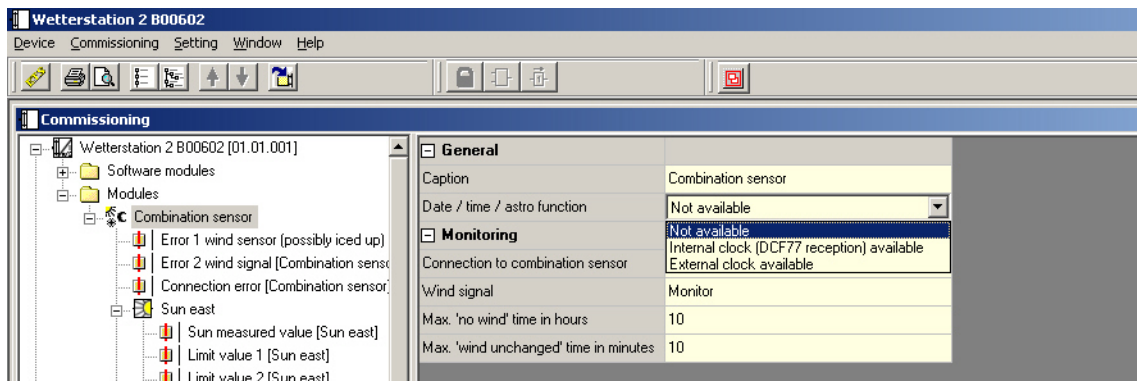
Wetterstation 2 B00602

Device Commissioning Setting Window Help

Commissioning

Wetterstation 2 B00602 [01.01.001]
Software modules
Modules
Combination sensor
Error 1 wind sensor (possibly iced up)
Error 2 wind signal [Combination senso
Connection error [Combination sensor]
Sun east
Sun measured value [Sun east]
Limit value 1 [Sun east]
Limit value 2 [Sun east]

| General | |
|---|---|
| Caption | Combination sensor |
| Date / time / astro function | Not available |
| Monitoring | Not available |
| | Internal clock (DCF77 reception) available |
| Connection to combination sensor | External clock available |
| Wind signal | Monitor |
| Max. 'no wind' time in hours | 10 |
| Max. 'wind unchanged' time in minutes | 10 |